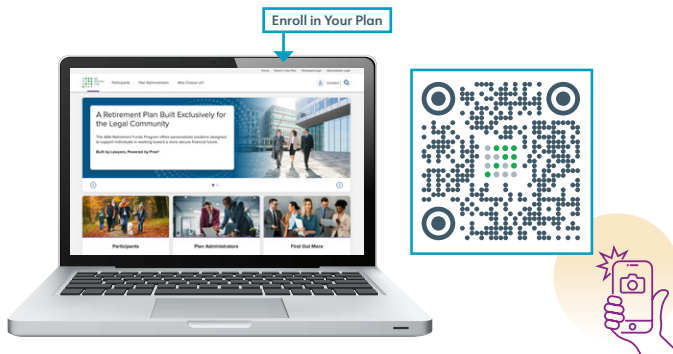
Enroll in Your Plan

Home Enroll in Your Plan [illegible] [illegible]

Participants Plan Administrators Why Choose Us?

Contact

A Retirement Plan Built Exclusively for the Legal Community

The ABA Retirement Funds Program offers personalized solutions designed to support individuals in working toward a more secure financial future.

Built by Lawyers, Powered by Pros®

Participants

Plan Administrators

Find Out More